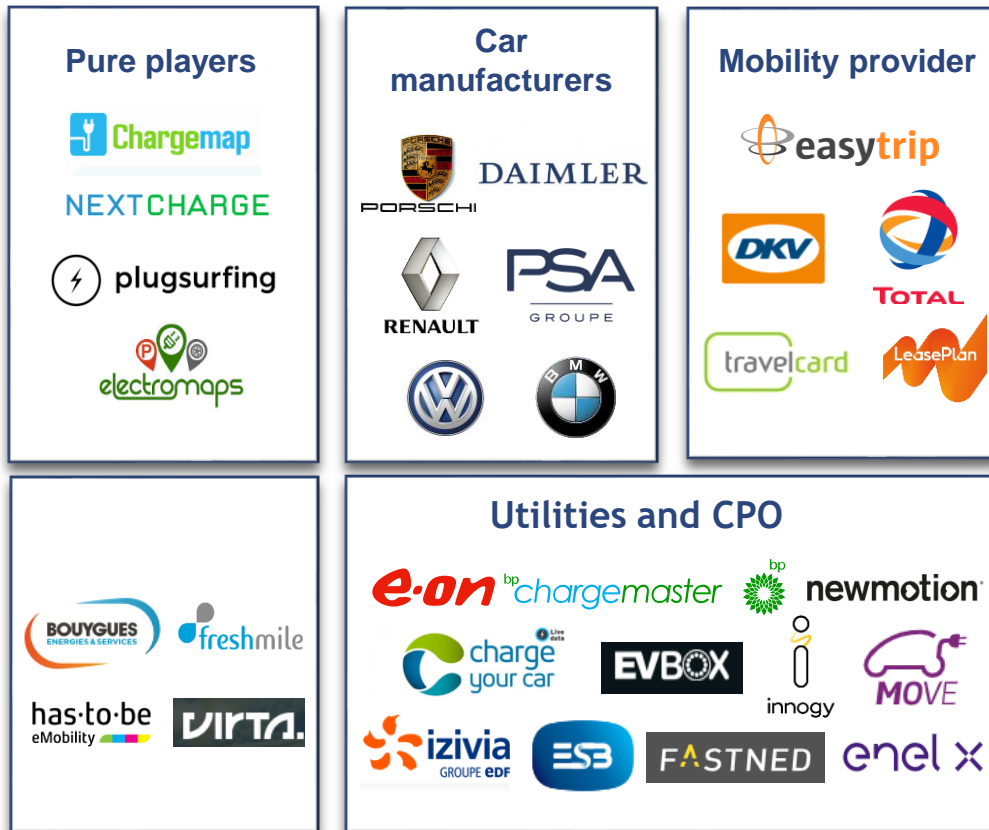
Pure players

Chargemap

NEXTCHARGE

plugsurfing

electromaps

Car manufacturers

PORSCHE

DAIMLER

RENAULT

PSA GROUPE

B M W

Mobility provider

easytrip

DKV

TOTAL

travelcard

LeasePlan

BOUYGUES ENERGIES & SERVICES

freshmile

has·to·be eMobility

VIRTA.

Utilities and CPO

e·on

bp chargemaster

bp

newmotion

charge your car Live data

EVBOX

innogy

MOVE

izivia GROUPE EDF

ESB

FASTNED

enel x